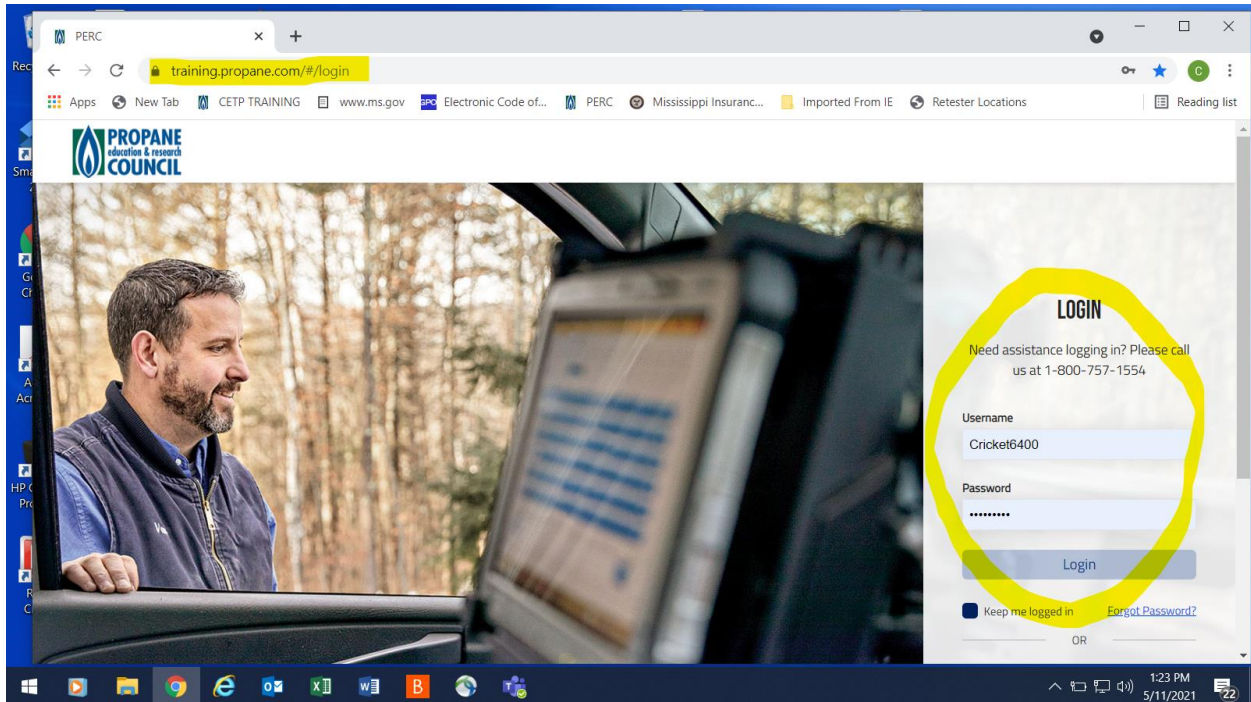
PERC

training.propane.com/#/login

Apps New Tab CETP TRAINING www.ms.gov Electronic Code of... PERC Mississippi Insuranc... Imported From IE Retester Locations Reading list

PROPANE education & research COUNCIL

LOGIN

Need assistance logging in? Please call us at 1-800-757-1554

Username

Cricket6400

Password

•••••••••

Login

Keep me logged in Forgot Password?

OR

1:23 PM
5/11/2021

22